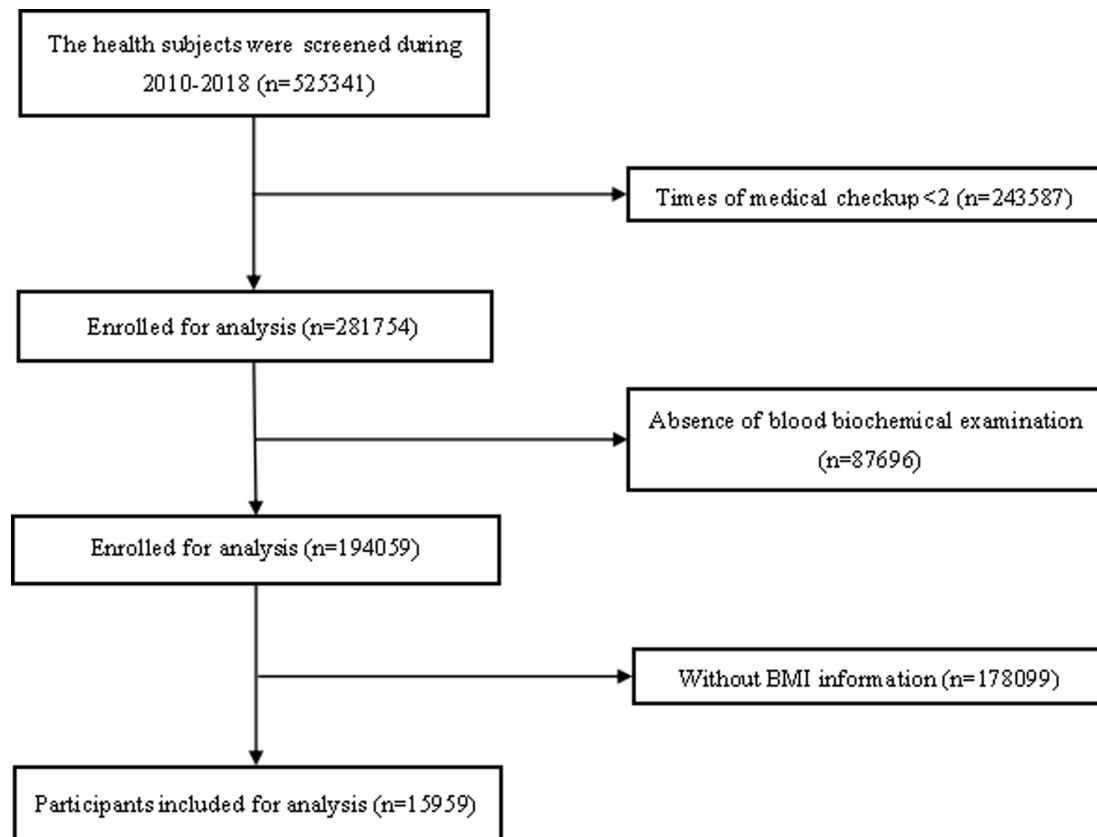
The health subjects were screened during 2010-2018 (n=525341)

Times of medical checkup <2 (n=243587)

Enrolled for analysis (n=281754)

Absence of blood biochemical examination (n=87696)

Enrolled for analysis (n=194059)

Without BMI information (n=178099)

Participants included for analysis (n=15959)